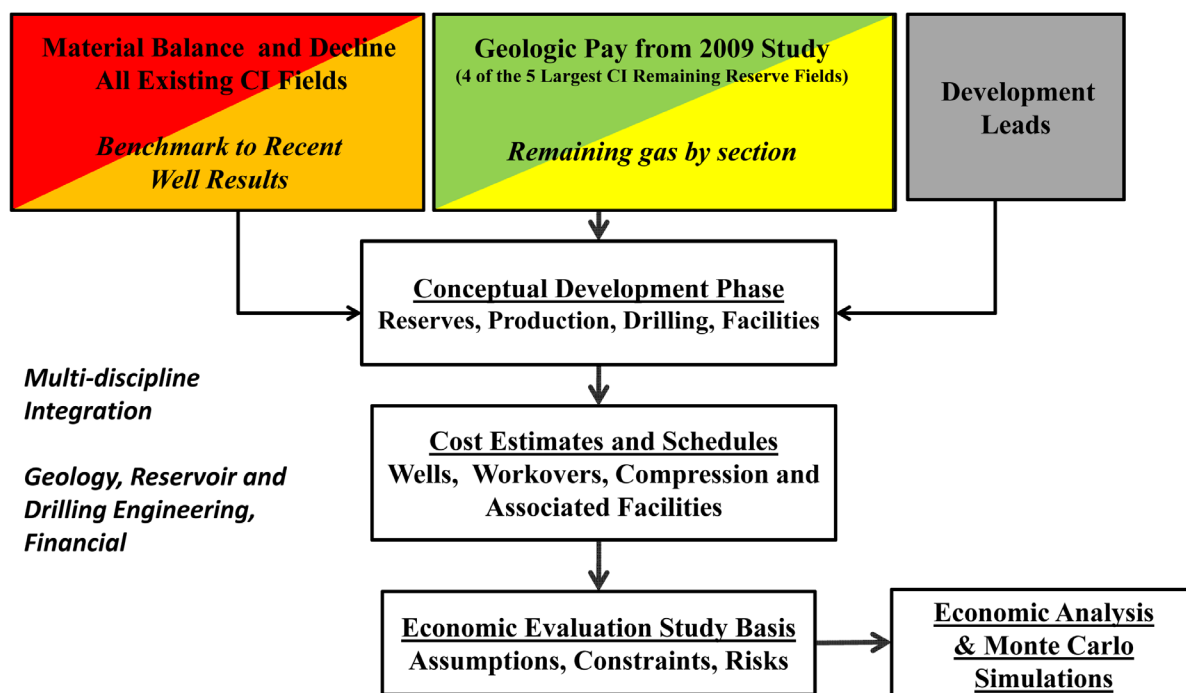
Material Balance and Decline All Existing CI Fields

Benchmark to Recent Well Results

Geologic Pay from 2009 Study
(4 of the 5 Largest CI Remaining Reserve Fields)

Remaining gas by section

Development Leads

Conceptual Development Phase
Reserves, Production, Drilling, Facilities

Multi-discipline Integration

Geology, Reservoir and Drilling Engineering, Financial

Cost Estimates and Schedules
Wells, Workovers, Compression and Associated Facilities

Economic Evaluation Study Basis
Assumptions, Constraints, Risks

Economic Analysis & Monte Carlo Simulations